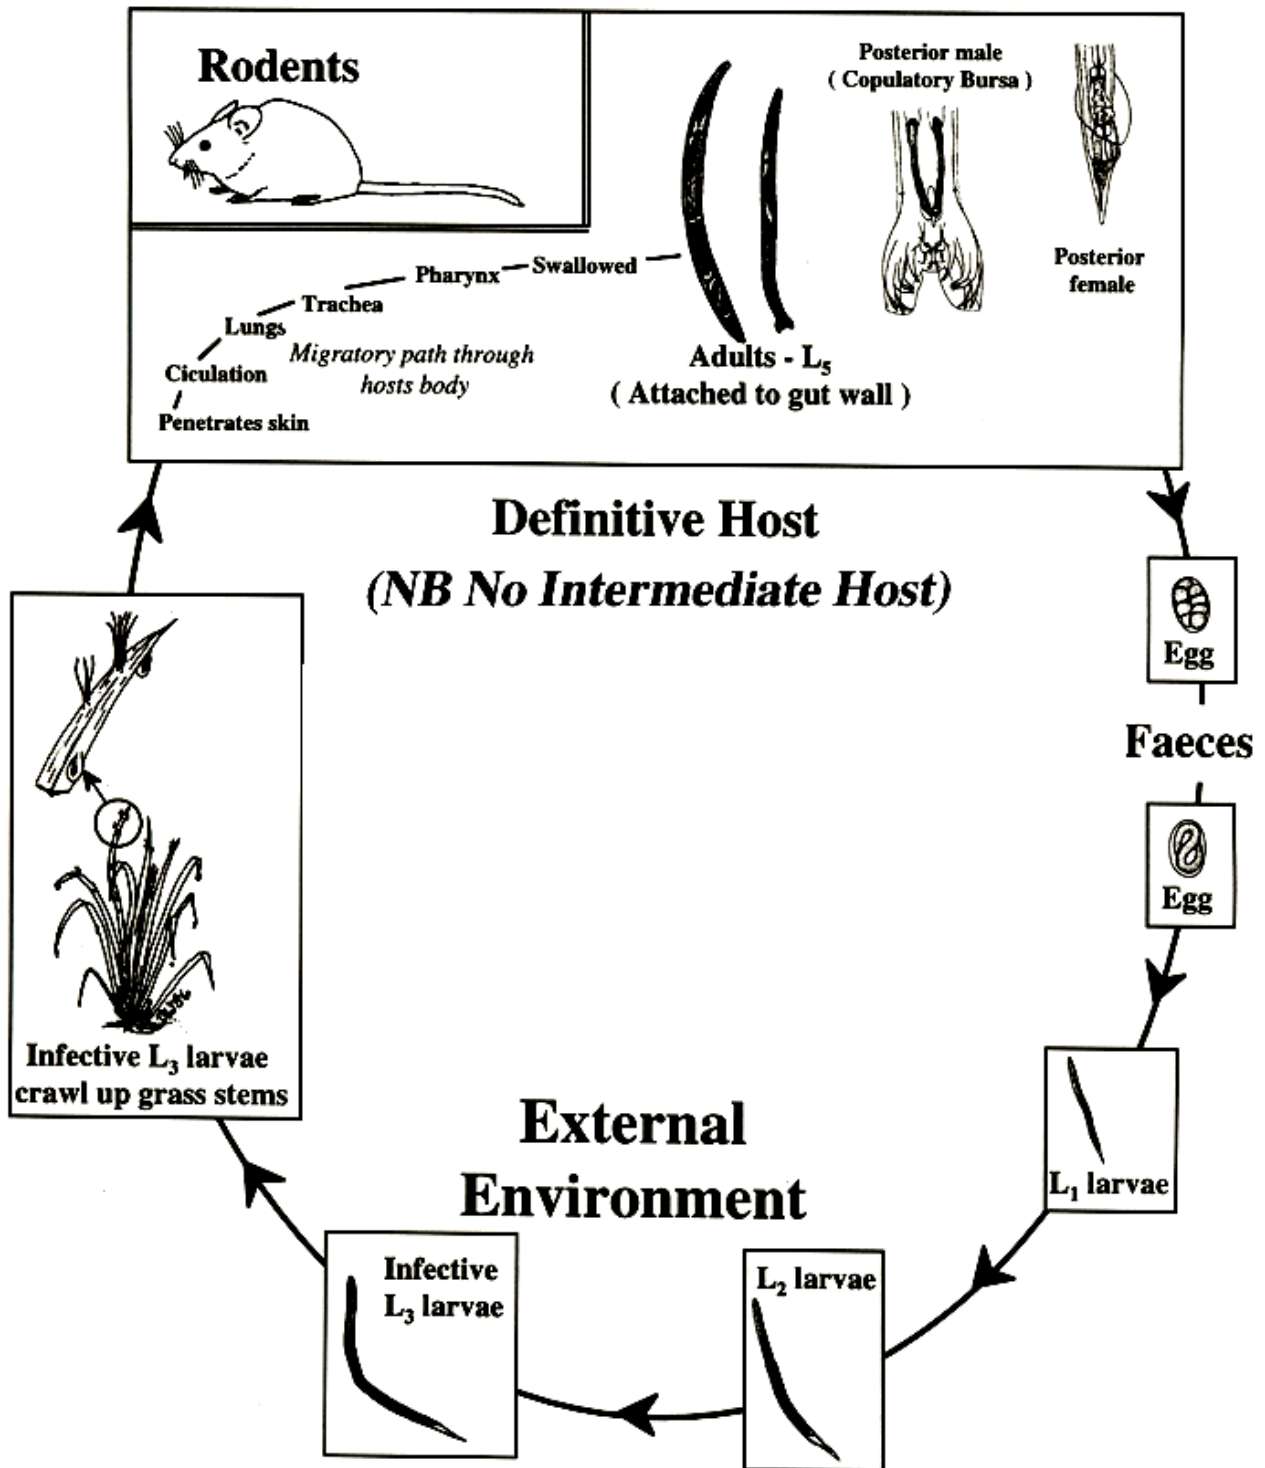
Rodents

Posterior male
( Copulatory Bursa )

Posterior female

Swallowed
Pharynx
Trachea
Lungs
Ciculation
Penetrates skin

Migratory path through hosts body

Adults - $L_5$
( Attached to gut wall )

Definitive Host
(NB No Intermediate Host)

Egg

Faeces

Egg

$L_1$ larvae

$L_2$ larvae

Infective $L_3$ larvae

External Environment

Infective $L_3$ larvae crawl up grass stems